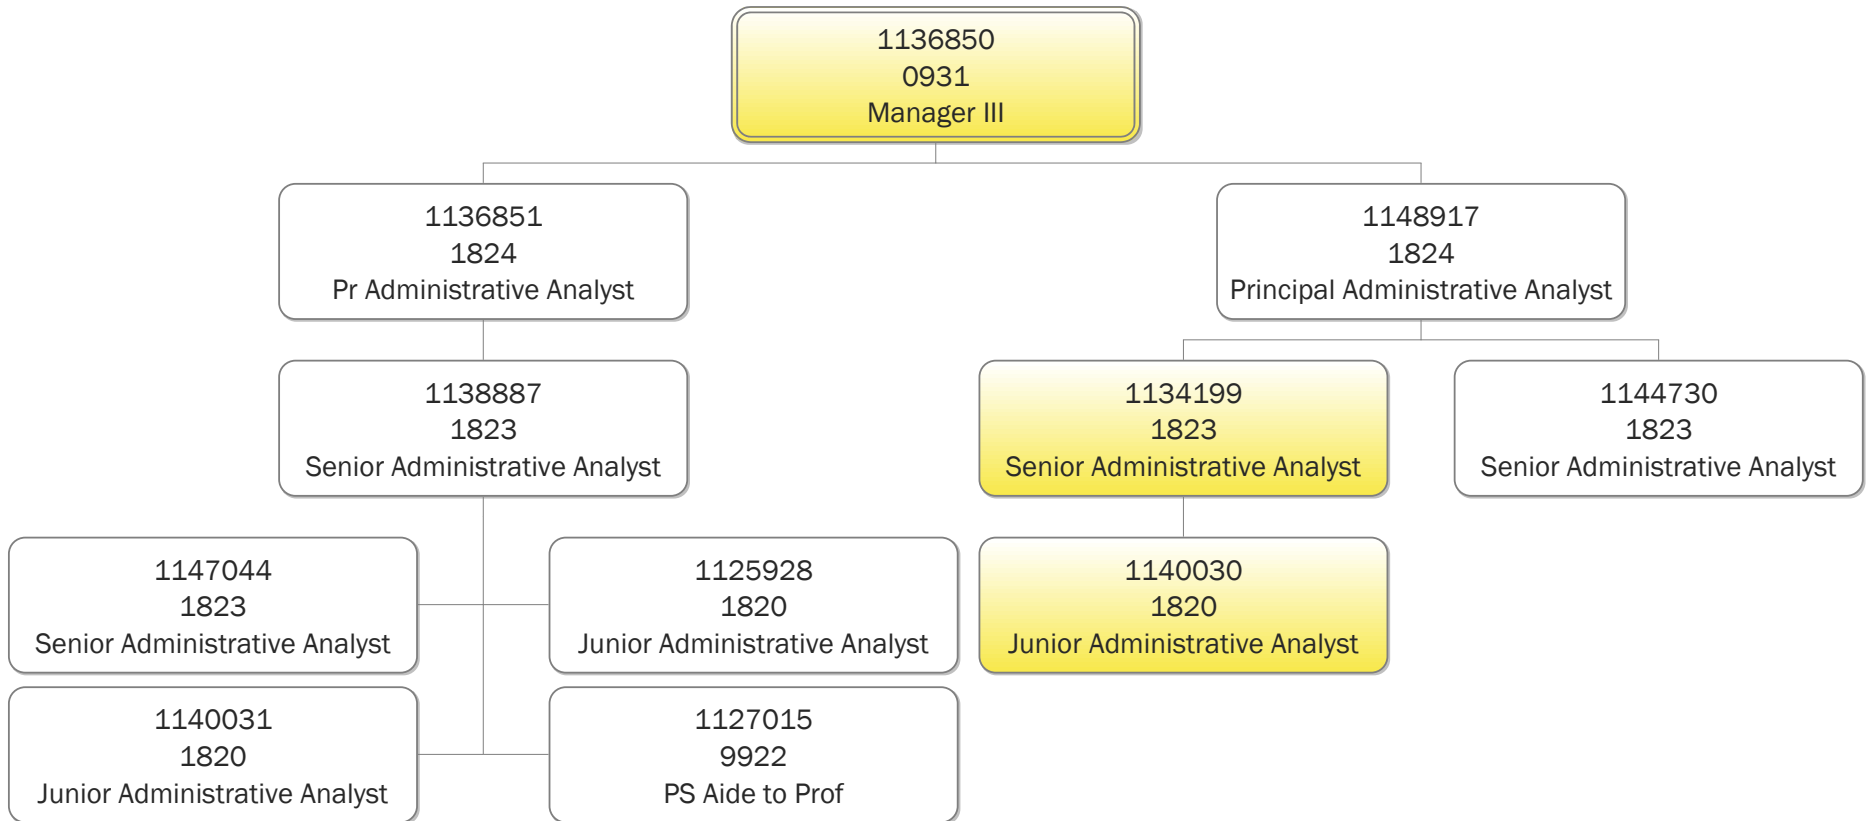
1136850
0931
Manager III

1136851
1824
Pr Administrative Analyst

1148917
1824
Principal Administrative Analyst

1138887
1823
Senior Administrative Analyst

1134199
1823
Senior Administrative Analyst

1144730
1823
Senior Administrative Analyst

1147044
1823
Senior Administrative Analyst

1125928
1820
Junior Administrative Analyst

1140030
1820
Junior Administrative Analyst

1140031
1820
Junior Administrative Analyst

1127015
9922
PS Aide to Prof